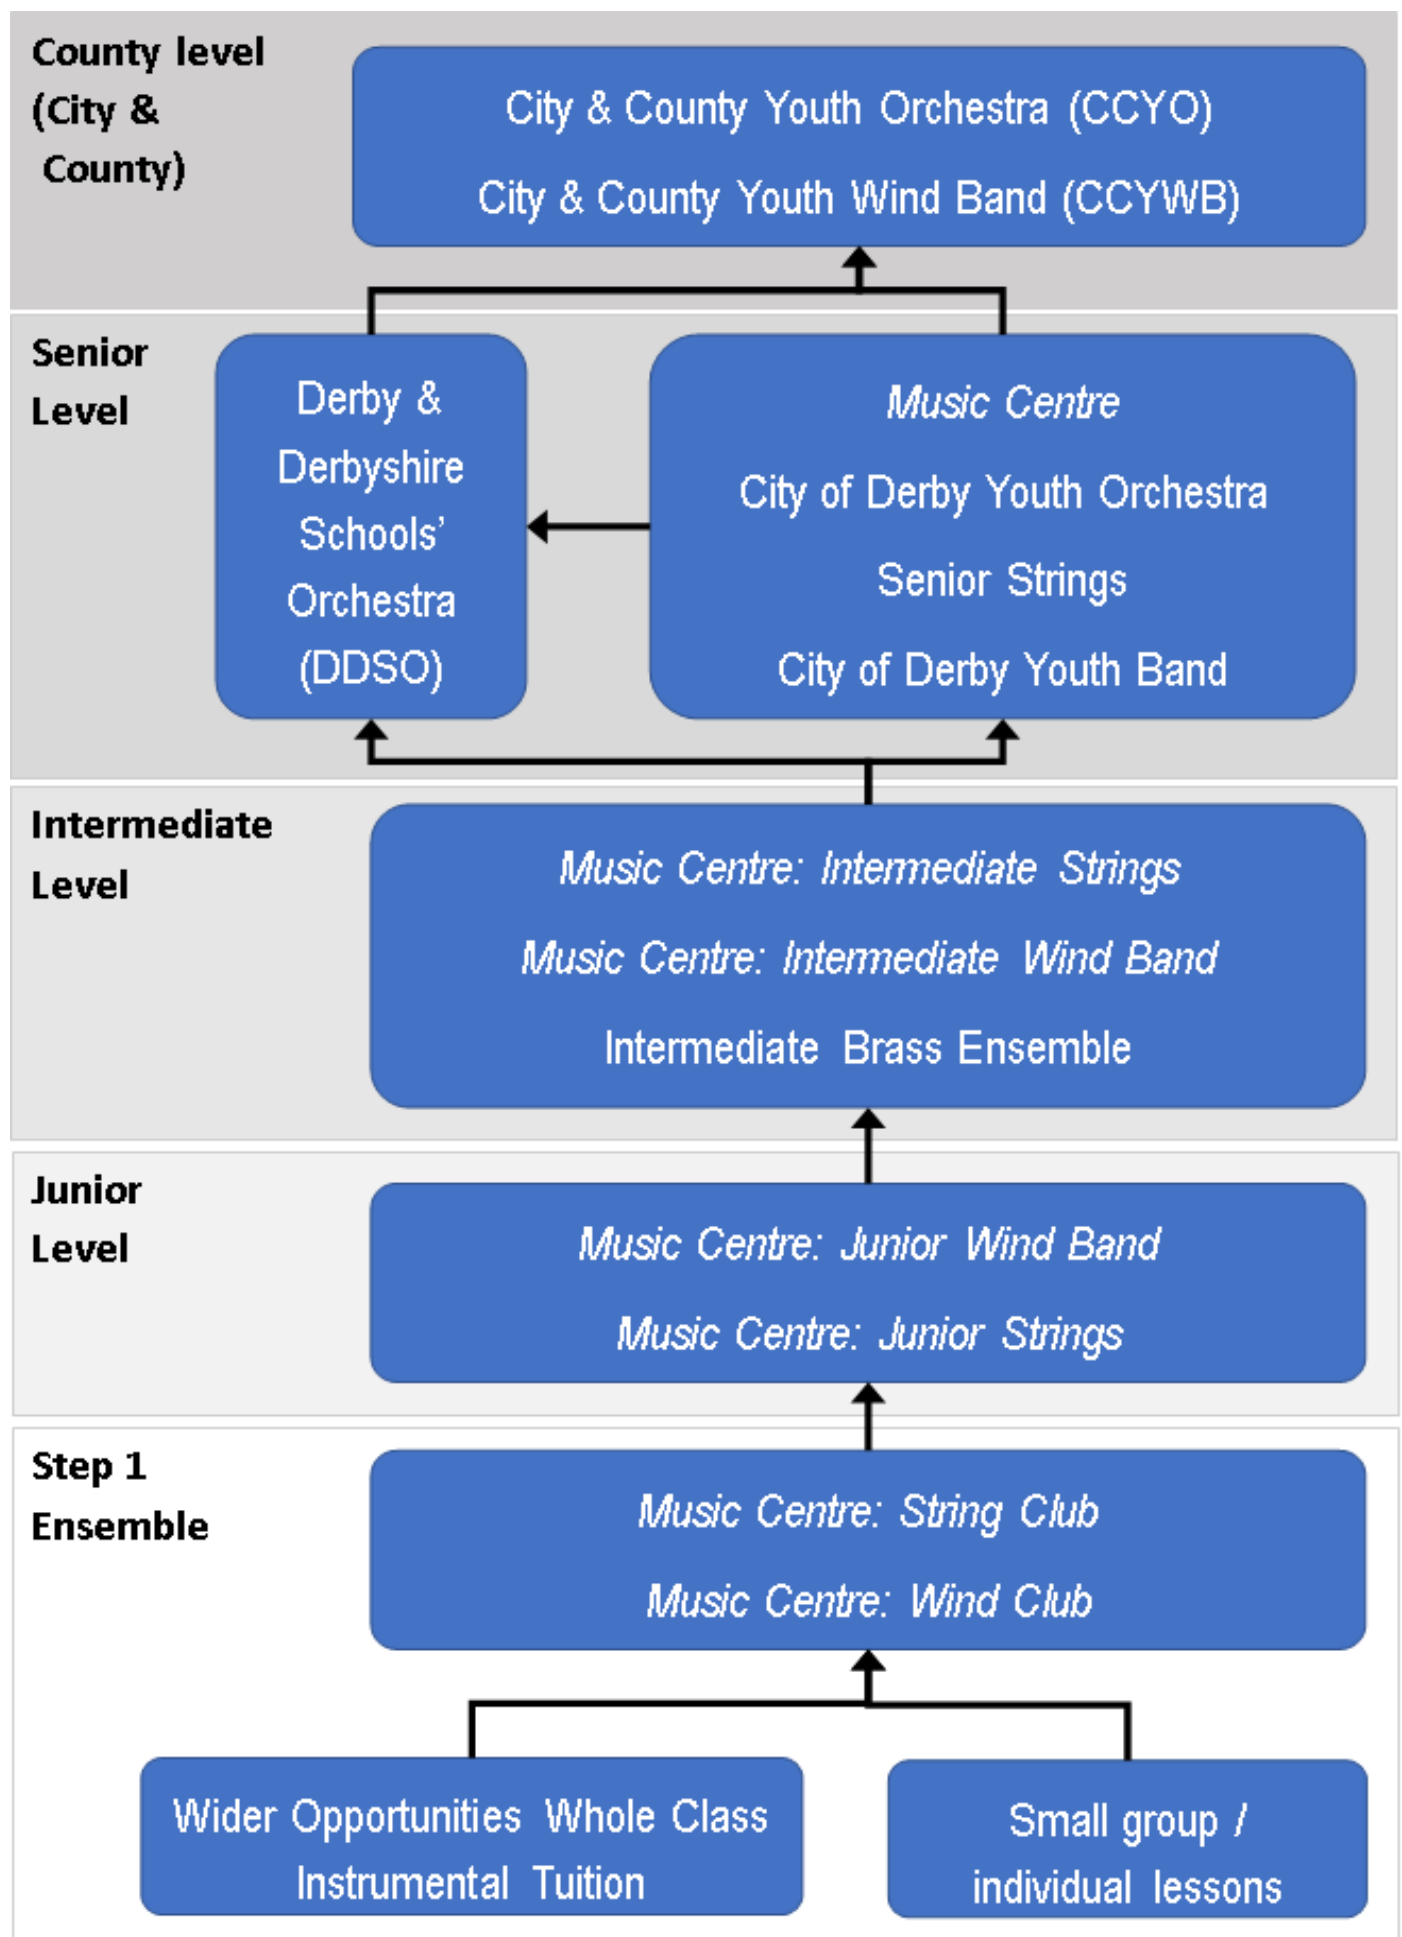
County level (City & County)

City & County Youth Orchestra (CCYO)

City & County Youth Wind Band (CCYWB)

Senior Level

Derby & Derbyshire Schools' Orchestra (DDSO)

*Music Centre*

City of Derby Youth Orchestra

Senior Strings

City of Derby Youth Band

Intermediate Level

*Music Centre: Intermediate Strings*

*Music Centre: Intermediate Wind Band*

Intermediate Brass Ensemble

Junior Level

*Music Centre: Junior Wind Band*

*Music Centre: Junior Strings*

Step 1 Ensemble

*Music Centre: String Club*

*Music Centre: Wind Club*

Wider Opportunities Whole Class Instrumental Tuition

Small group / individual lessons